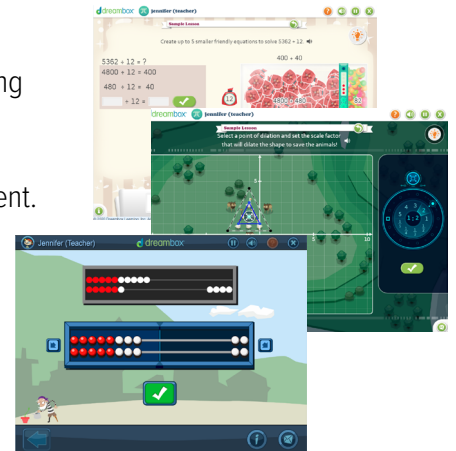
ng

ent.

dreambox jennifer (teacher)

Sample Lesson

Create up to 5 smaller friendly equations to solve 5362 ÷ 12.

5362 ÷ 12 = ?
4800 ÷ 12 = 400
480 ÷ 12 = 40
÷ 12 =

400 ÷ 40

4800 480

dreambox jennifer (teacher)

Sample Lesson

Select a point of dilation and set the scale factor that will dilate the shape to save the animals!

1 : 2

Jennifer (Teacher) dreambox